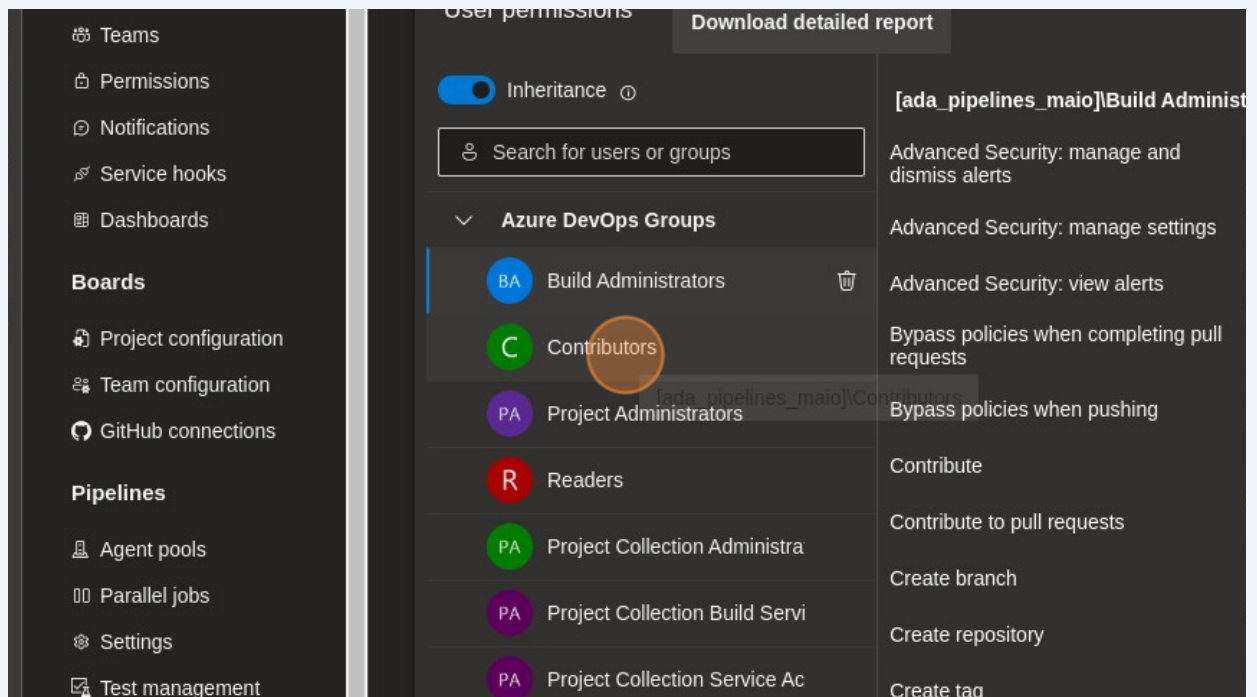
Teams
Permissions
Notifications
Service hooks
Dashboards

Boards

Project configuration
Team configuration
GitHub connections

Pipelines

Agent pools
Parallel jobs
Settings
Test management

User permissions
Download detailed report

Inheritance

Search for users or groups

Azure DevOps Groups

BA Build Administrators
C Contributors
[ada_pipelines_maio]\Contributors
PA Project Administrators
R Readers
PA Project Collection Administra
PA Project Collection Build Servi
PA Project Collection Service Ac

[ada_pipelines_maio]\Build Administ

Advanced Security: manage and dismiss alerts
Advanced Security: manage settings
Advanced Security: view alerts
Bypass policies when completing pull requests
Bypass policies when pushing
Contribute
Contribute to pull requests
Create branch
Create repository
Create tag